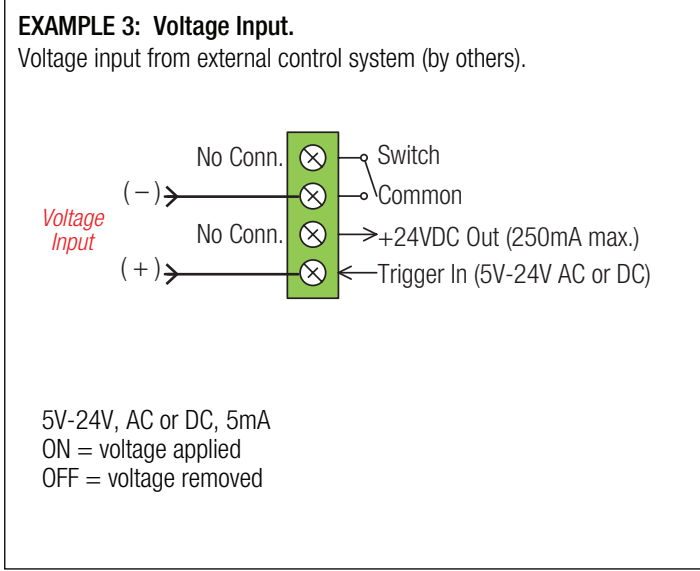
EXAMPLE 3: Voltage Input.
Voltage input from external control system (by others).

No Conn.
Switch
( – )
Common
Voltage Input
No Conn.
+24VDC Out (250mA max.)
( + )
Trigger In (5V-24V AC or DC)

5V-24V, AC or DC, 5mA
ON = voltage applied
OFF = voltage removed